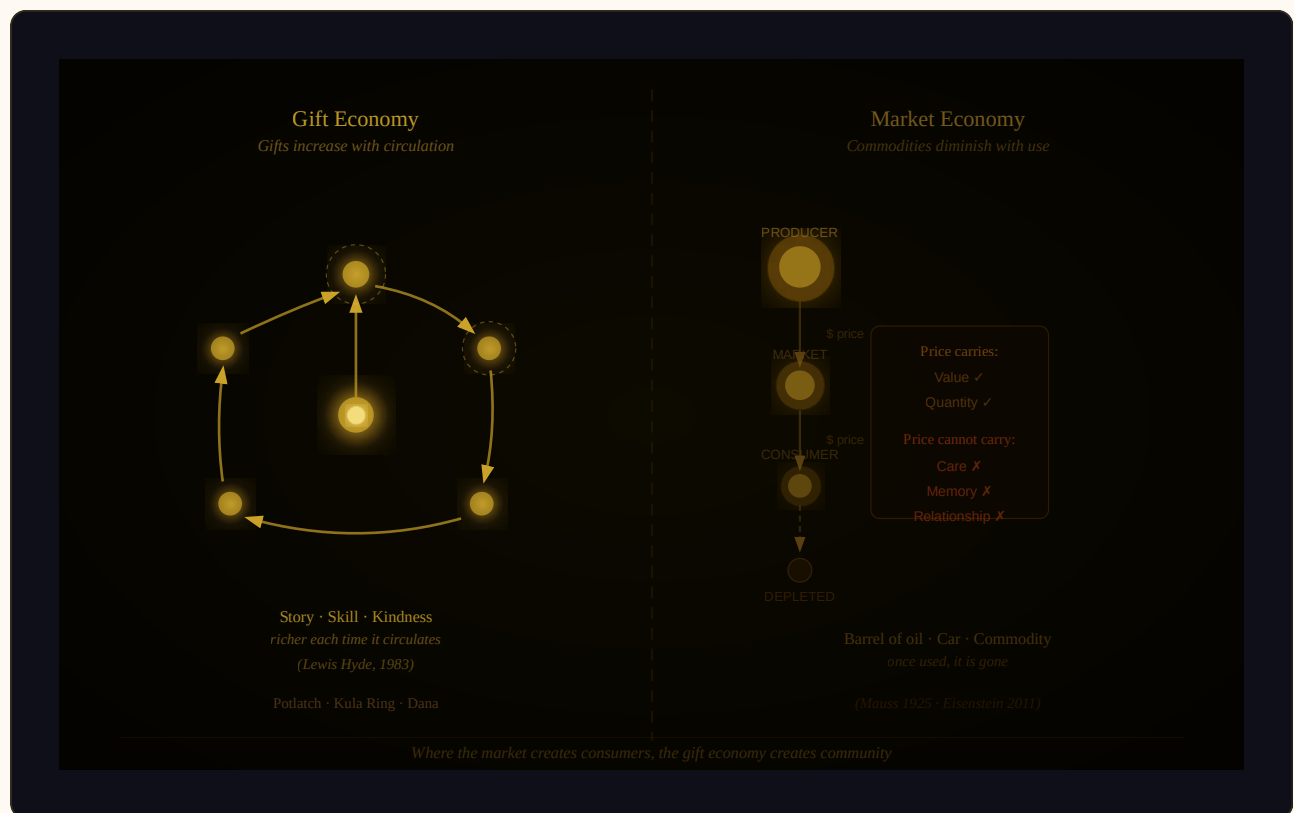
Gift Economy

Gifts increase with circulation

Story · Skill · Kindness

richer each time it circulates

(Lewis Hyde, 1983)

Potlatch · Kula Ring · Dana

Market Economy

Commodities diminish with use

PRODUCER

$ price

MARKET

$ price

CONSUMER

DEPLETED

Price carries:

Value ✓

Quantity ✓

Price cannot carry:

Care ✗

Memory ✗

Relationship ✗

Barrel of oil · Car · Commodity

once used, it is gone

(Mauss 1925 · Eisenstein 2011)

Where the market creates consumers, the gift economy creates community